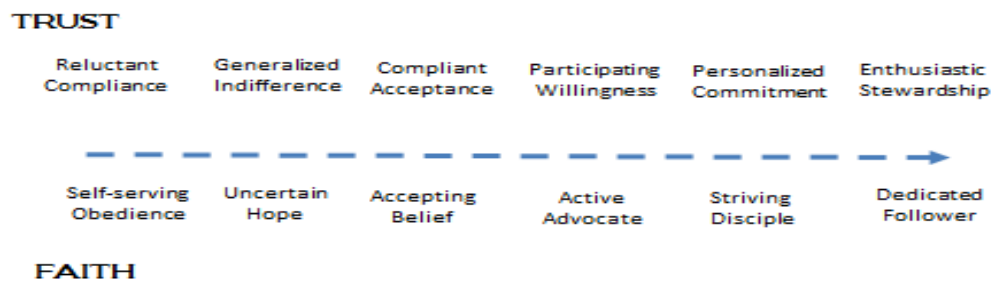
TRUST

Reluctant Compliance

Generalized Indifference

Compliant Acceptance

Participating Willingness

Personalized Commitment

Enthusiastic Stewardship

Self-serving Obedience

Uncertain Hope

Accepting Belief

Active Advocate

Striving Disciple

Dedicated Follower

FAITH